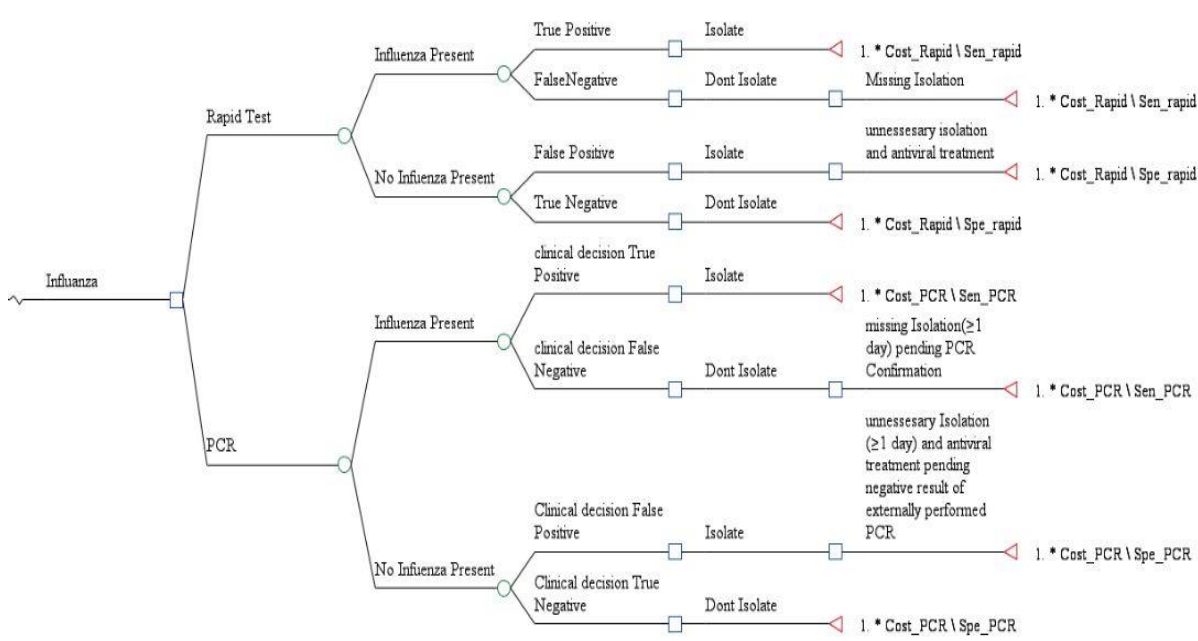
Influanza

Rapid Test

Influenza Present

True Positive

Isolate

1. * Cost_Rapid \ Sen_rapid

FalseNegative

Dont Isolate

Missing Isolation

1. * Cost_Rapid \ Sen_rapid

No Infuenza Present

False Positive

Isolate

unnessesary isolation and antiviral treatment

1. * Cost_Rapid \ Spe_rapid

True Negative

Dont Isolate

1. * Cost_Rapid \ Spe_rapid

PCR

Influenza Present

clinical decision True Positive

Isolate

1. * Cost_PCR \ Sen_PCR

clinical decision False Negative

Dont Isolate

missing Isolation(≥1 day) pending PCR Confirmation

1. * Cost_PCR \ Sen_PCR

No Infuenza Present

Clinical decision False Positive

Isolate

unnessesary Isolation (≥1 day) and antiviral treatment pending negative result of externally performed PCR

1. * Cost_PCR \ Spe_PCR

Clinical decision True Negative

Dont Isolate

1. * Cost_PCR \ Spe_PCR